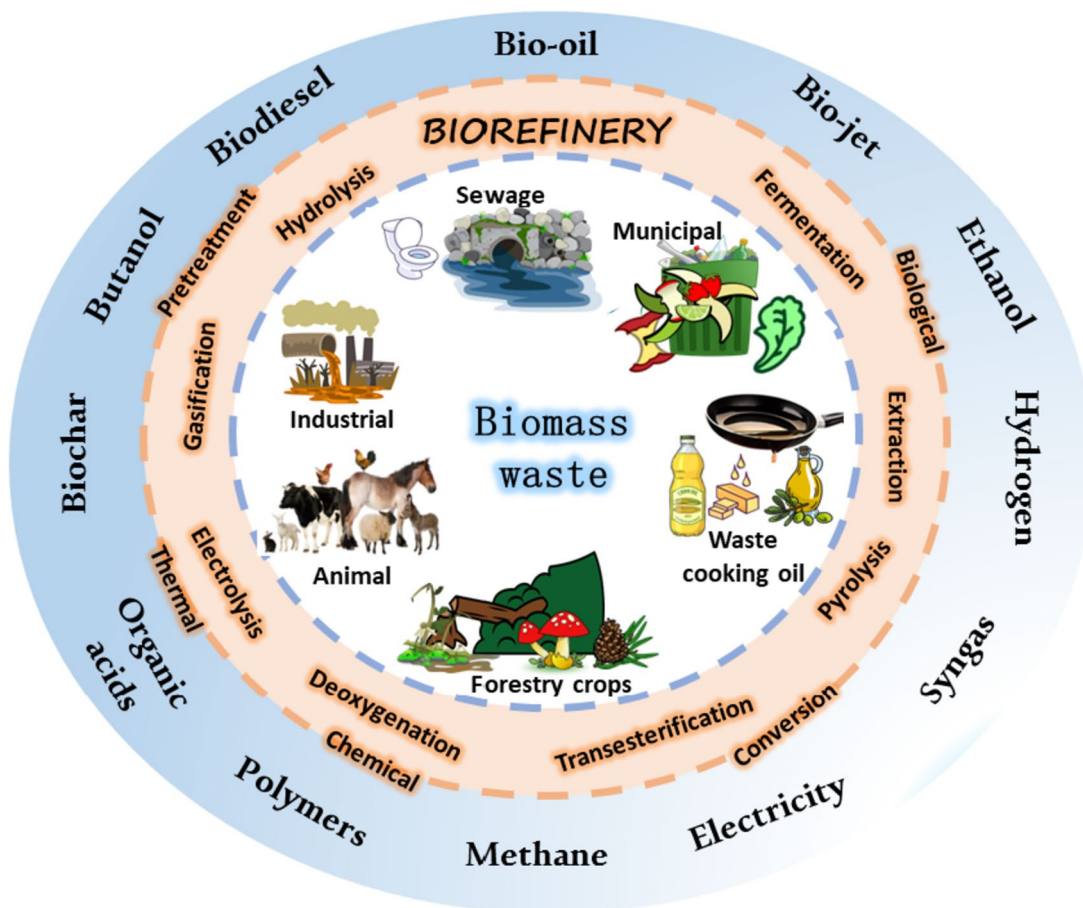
Bio-oil
Bio-jet
Ethanol
Hydrogen
Syngas
Electricity
Methane
Polymers
Organic acids
Biochar
Butanol
Biodiesel

BIOREFINERY
Fermentation
Biological
Extraction
Pyrolysis
Conversion
Transesterification
Chemical
Deoxygenation
Electrolysis
Thermal
Gasification
Pretreatment
Hydrolysis

Sewage
Municipal
Industrial
Biomass waste
Waste cooking oil
Animal
Forestry crops